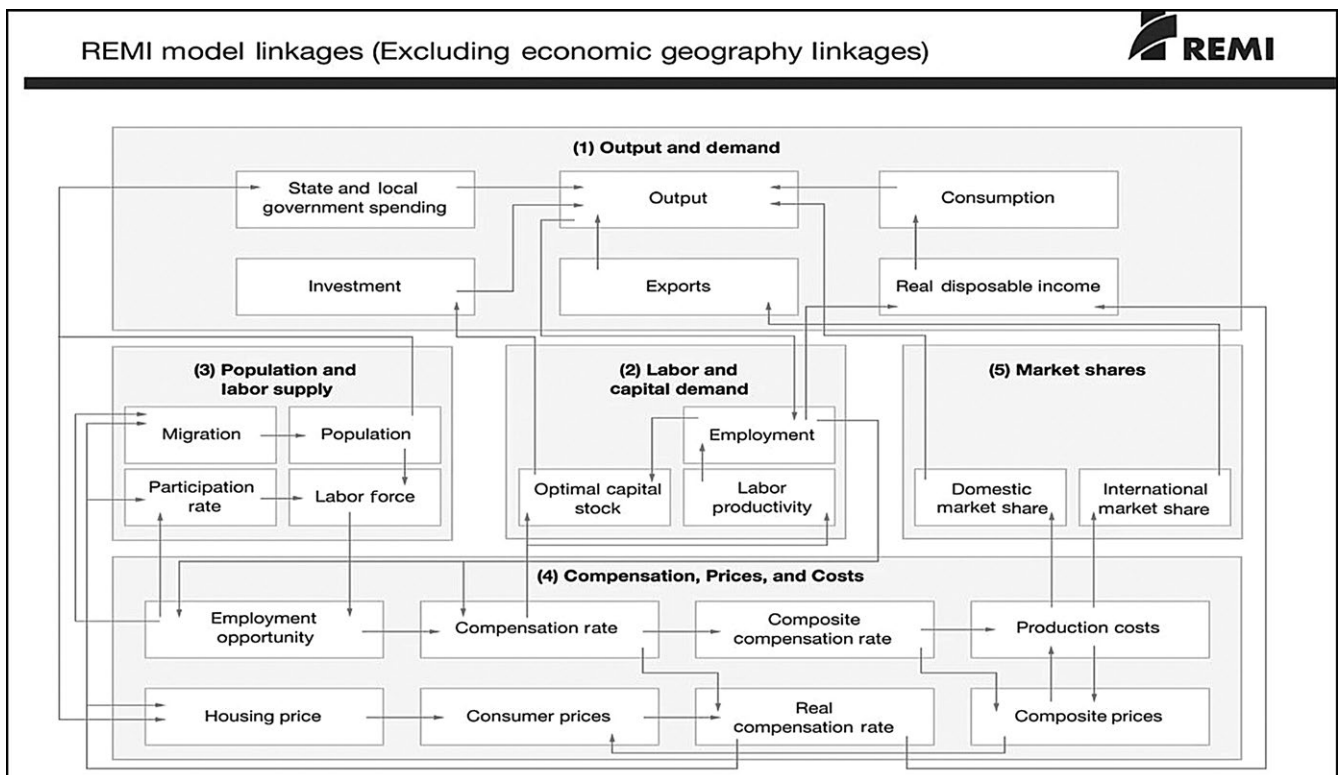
REMI model linkages (Excluding economic geography linkages)

REMI

(1) Output and demand

State and local government spending

Output

Consumption

Investment

Exports

Real disposable income

(3) Population and labor supply

Migration

Population

Participation rate

Labor force

(2) Labor and capital demand

Employment

Optimal capital stock

Labor productivity

(5) Market shares

Domestic market share

International market share

(4) Compensation, Prices, and Costs

Employment opportunity

Compensation rate

Composite compensation rate

Production costs

Housing price

Consumer prices

Real compensation rate

Composite prices